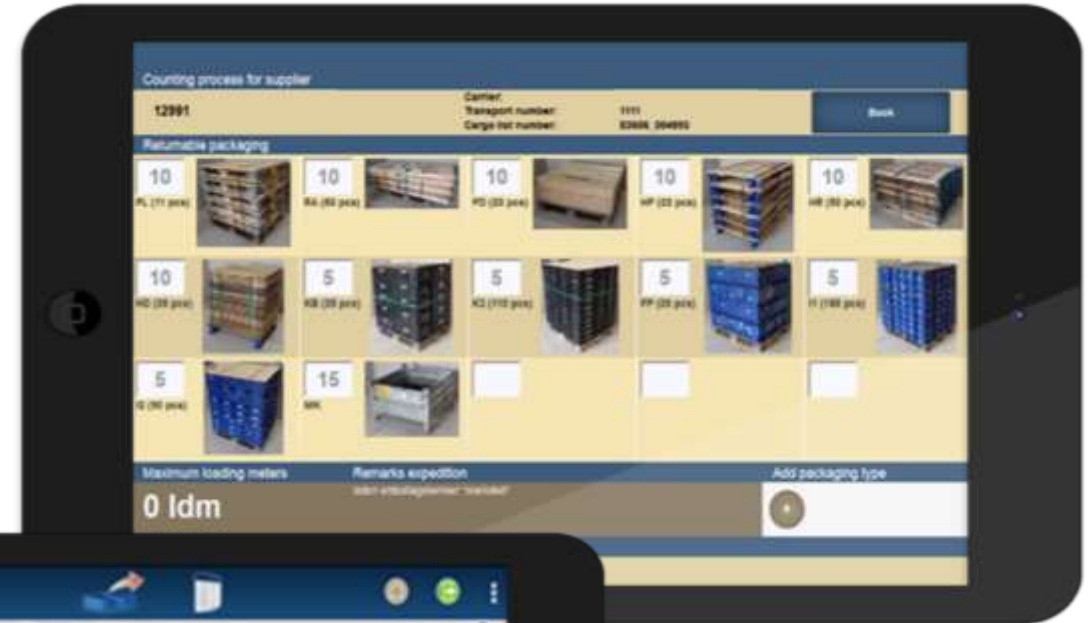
Counting process for supplier

12991

Carrier:
Transport number: 1111
Cargo list number: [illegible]

Book

Returnable packaging

10
PL (11 pcs)

10
RA (60 pcs)

10
PD (20 pcs)

10
HP (20 pcs)

10
HR (50 pcs)

10
HD (20 pcs)

5
KB (20 pcs)

5
K3 (110 pcs)

5
PP (20 pcs)

5
H (180 pcs)

5
G (90 pcs)

15
MK

Maximum loading meters

Remarks expedition

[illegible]

Add packaging type

0 ldm